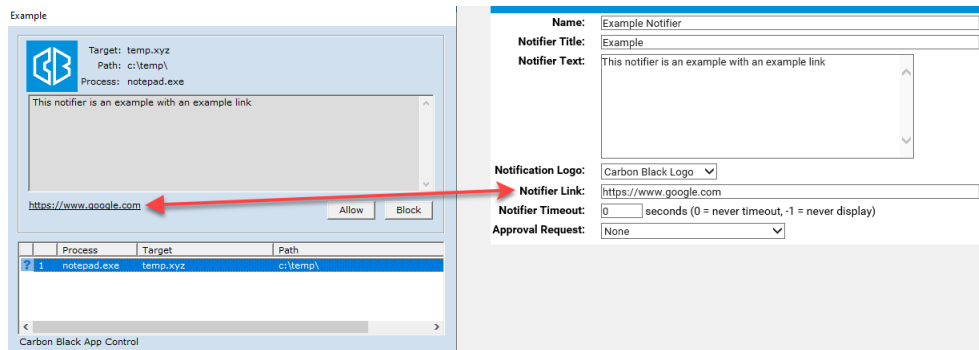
Example

Target: temp.xyz
Path: c:\temp\
Process: notepad.exe

This notifier is an example with an example link

https://www.google.com

Allow

Block

| | | Process | Target | Path |
|---|---|---|---|---|
| ? | 1 | notepad.exe | temp.xyz | c:\temp\ |

Carbon Black App Control

Name: Example Notifier

Notifier Title: Example

Notifier Text: This notifier is an example with an example link

Notification Logo: Carbon Black Logo

Notifier Link: https://www.google.com

Notifier Timeout: 0 seconds (0 = never timeout, -1 = never display)

Approval Request: None